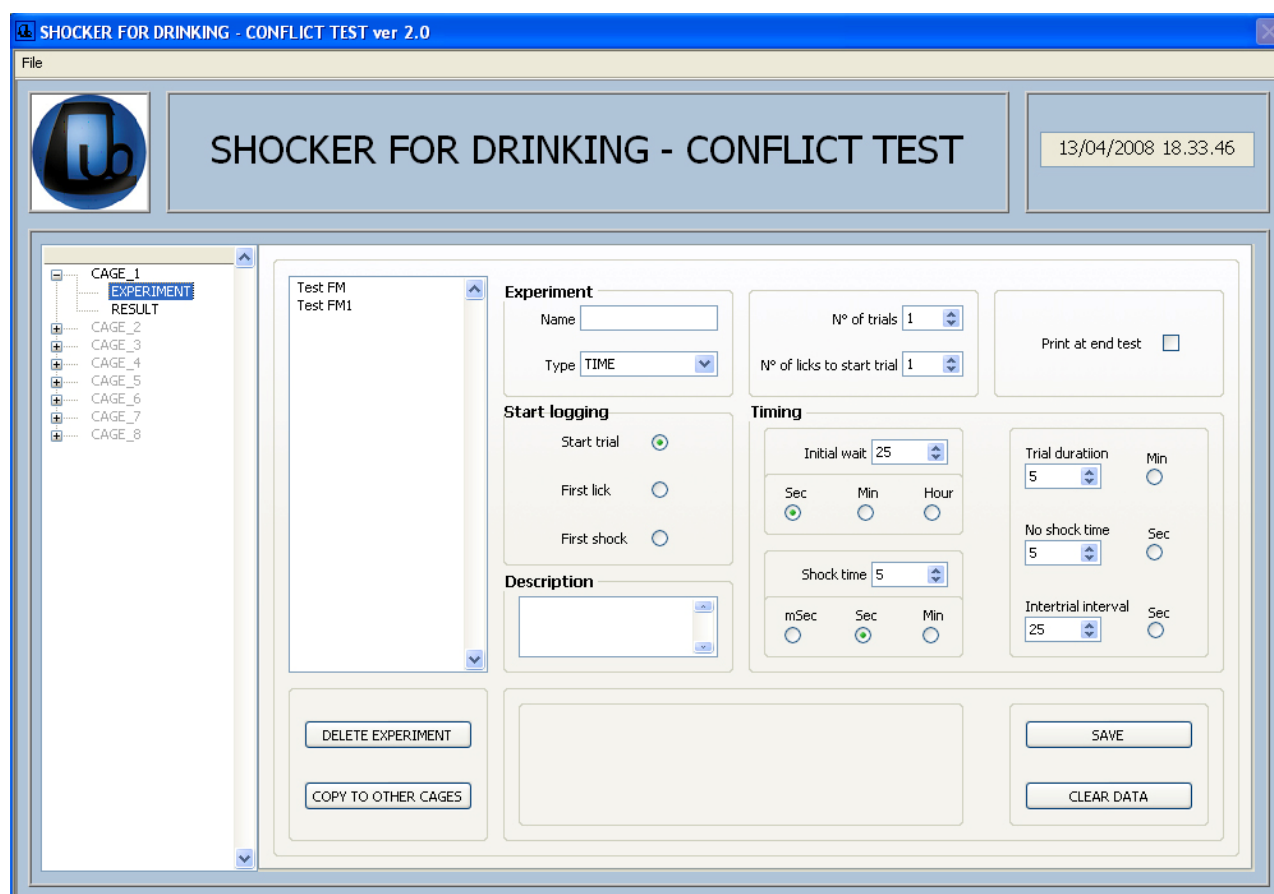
SHOCKER FOR DRINKING - CONFLICT TEST ver 2.0

File

SHOCKER FOR DRINKING - CONFLICT TEST

13/04/2008 18.33.46

CAGE_1
EXPERIMENT
RESULT
CAGE_2
CAGE_3
CAGE_4
CAGE_5
CAGE_6
CAGE_7
CAGE_8

Test FM
Test FM1

Experiment
Name
Type TIME

N° of trials 1
N° of licks to start trial 1

Print at end test

Start logging
Start trial
First lick
First shock

Timing
Initial wait 25
Sec Min Hour

Shock time 5
mSec Sec Min

Trial duratiion 5 Min
No shock time 5 Sec
Intertrial interval 25 Sec

Description

DELETE EXPERIMENT
COPY TO OTHER CAGES

SAVE
CLEAR DATA